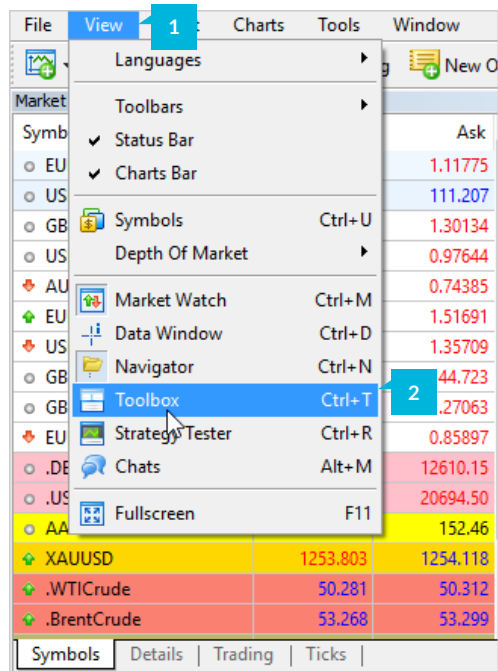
File View 1 Charts Tools Window

g New O

Market

Symb Ask

Languages
Toolbars
Status Bar
Charts Bar
Symbols Ctrl+U
Depth Of Market
Market Watch Ctrl+M
Data Window Ctrl+D
Navigator Ctrl+N
Toolbox Ctrl+T 2
Strategy Tester Ctrl+R
Chats Alt+M
Fullscreen F11

| Symbol | Bid | Ask |
|---|---|---|
| EU | | 1.11775 |
| US | | 111.207 |
| GB | | 1.30134 |
| US | | 0.97644 |
| AU | | 0.74385 |
| EU | | 1.51691 |
| US | | 1.35709 |
| GB | | 144.723 |
| GB | | 1.27063 |
| EU | | 0.85897 |
| .DE | | 12610.15 |
| .US | | 20694.50 |
| AA | | 152.46 |
| XAUUSD | 1253.803 | 1254.118 |
| .WTICrude | 50.281 | 50.312 |
| .BrentCrude | 53.268 | 53.299 |

Symbols | Details | Trading | Ticks